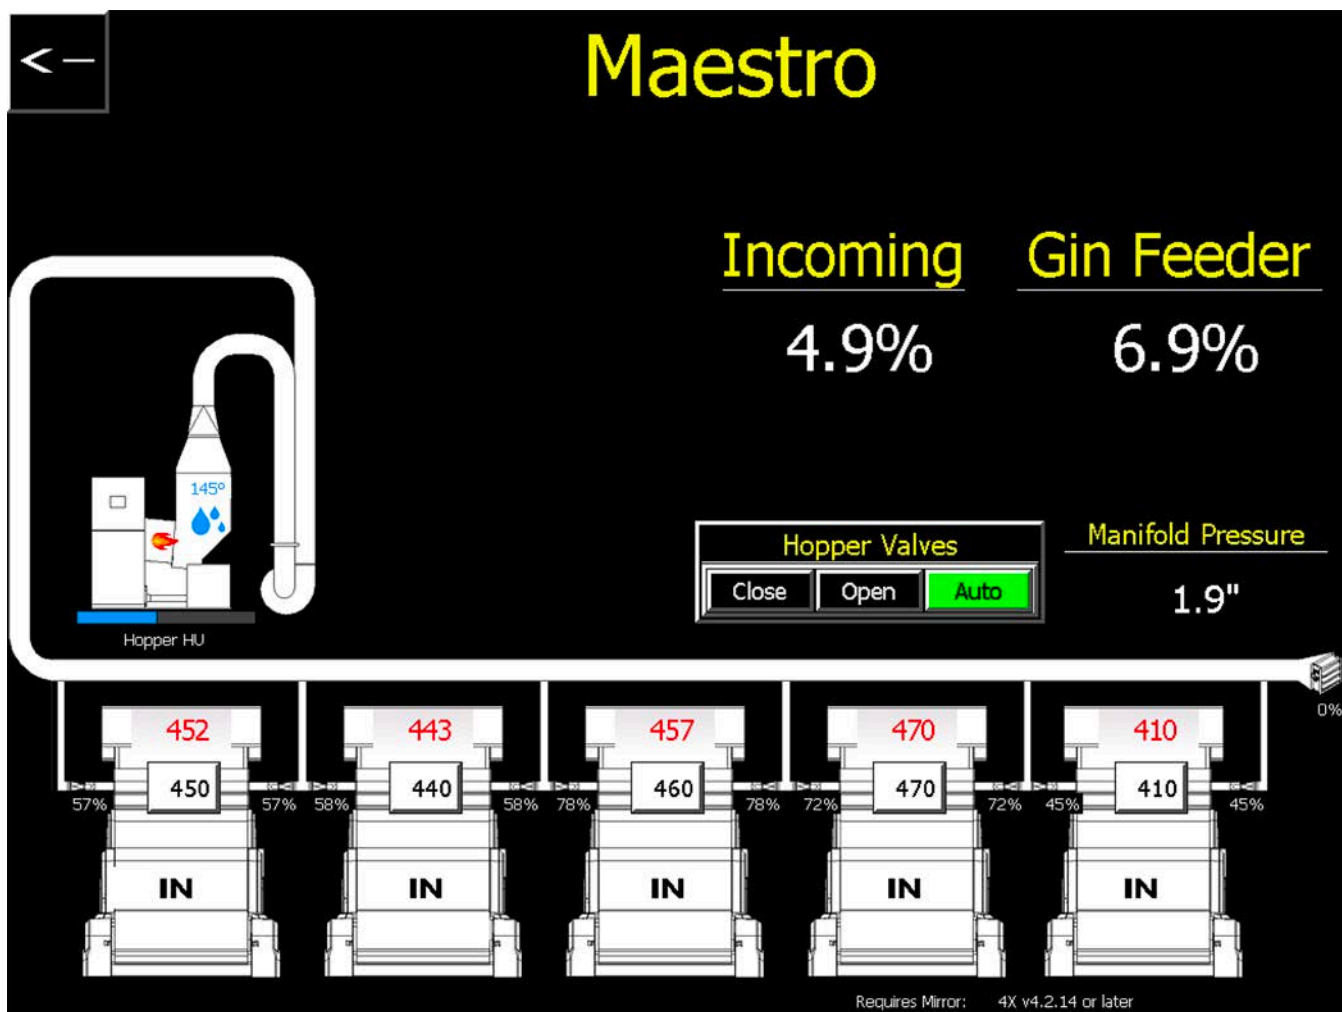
<–

Maestro

Incoming
4.9%

Gin Feeder
6.9%

145°

Hopper HU

Hopper Valves
Close Open Auto

Manifold Pressure
1.9"

0%

452
450
57% 57%
IN

443
440
58% 58%
IN

457
460
78% 78%
IN

470
470
72% 72%
IN

410
410
45% 45%
IN

Requires Mirror: 4X v4.2.14 or later